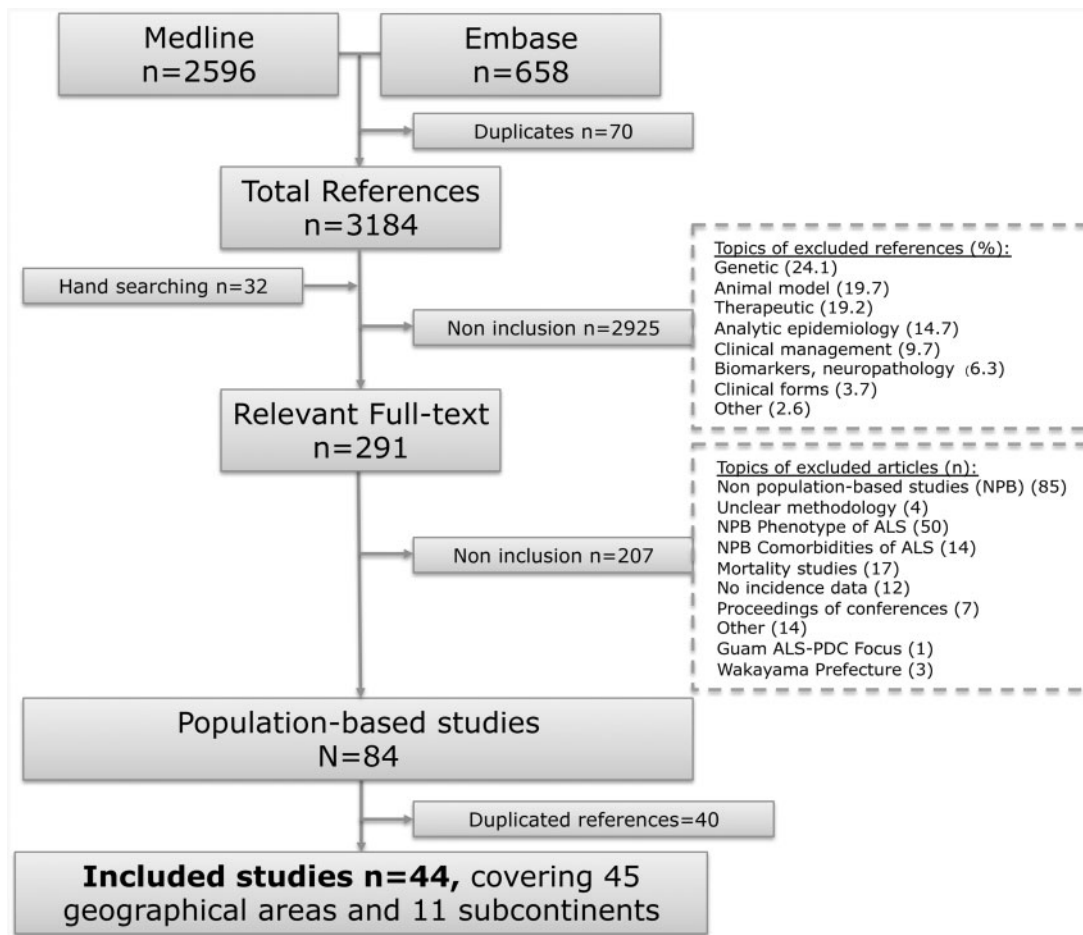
Medline
n=2596

Embase
n=658

Duplicates n=70

Total References
n=3184

Hand searching n=32

Non inclusion n=2925

Topics of excluded references (%):
Genetic (24.1)
Animal model (19.7)
Therapeutic (19.2)
Analytic epidemiology (14.7)
Clinical management (9.7)
Biomarkers, neuropathology (6.3)
Clinical forms (3.7)
Other (2.6)

Relevant Full-text
n=291

Non inclusion n=207

Topics of excluded articles (n):
Non population-based studies (NPB) (85)
Unclear methodology (4)
NPB Phenotype of ALS (50)
NPB Comorbidities of ALS (14)
Mortality studies (17)
No incidence data (12)
Proceedings of conferences (7)
Other (14)
Guam ALS-PDC Focus (1)
Wakayama Prefecture (3)

Population-based studies
N=84

Duplicated references=40

**Included studies n=44,** covering 45 geographical areas and 11 subcontinents